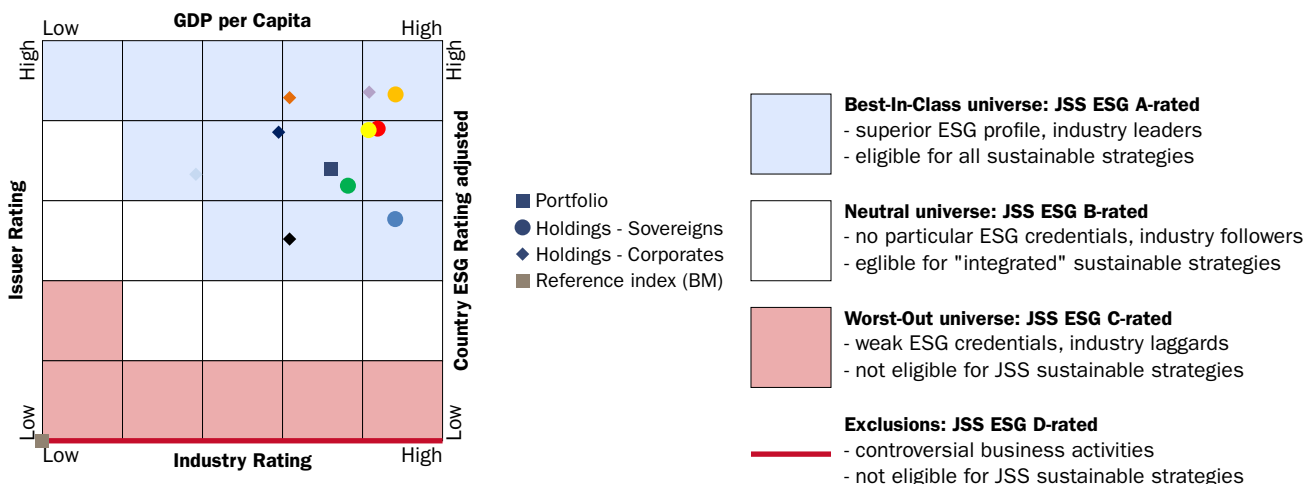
Low
GDP per Capita
High

High
Issuer Rating
Low

High
Country ESG Rating adjusted
Low

Low
Industry Rating
High

Portfolio
Holdings - Sovereigns
Holdings - Corporates
Reference index (BM)

**Best-In-Class universe: JSS ESG A-rated**
- superior ESG profile, industry leaders
- eligible for all sustainable strategies

**Neutral universe: JSS ESG B-rated**
- no particular ESG credentials, industry followers
- eglible for "integrated" sustainable strategies

**Worst-Out universe: JSS ESG C-rated**
- weak ESG credentials, industry laggards
- not eligible for JSS sustainable strategies

**Exclusions: JSS ESG D-rated**
- controversial business activities
- not eligible for JSS sustainable strategies